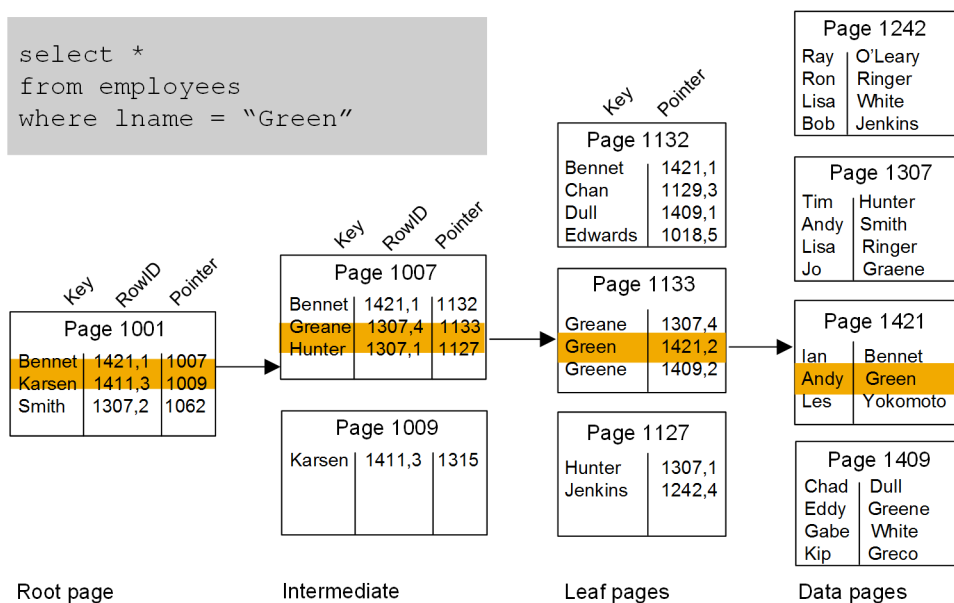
select *
from employees
where lname = “Green”

Key RowID Pointer

Page 1001

| Bennet | 1421,1 | 1007 |
|---|---|---|
| Karsen | 1411,3 | 1009 |
| Smith | 1307,2 | 1062 |

Key RowID Pointer

Page 1007

| Bennet | 1421,1 | 1132 |
|---|---|---|
| Greane | 1307,4 | 1133 |
| Hunter | 1307,1 | 1127 |

Page 1009

| Karsen | 1411,3 | 1315 |
|---|---|---|

Key Pointer

Page 1132

| Bennet | 1421,1 |
|---|---|
| Chan | 1129,3 |
| Dull | 1409,1 |
| Edwards | 1018,5 |

Page 1133

| Greane | 1307,4 |
|---|---|
| Green | 1421,2 |
| Greene | 1409,2 |

Page 1127

| Hunter | 1307,1 |
|---|---|
| Jenkins | 1242,4 |

Page 1242

| Ray | O’Leary |
|---|---|
| Ron | Ringer |
| Lisa | White |
| Bob | Jenkins |

Page 1307

| Tim | Hunter |
|---|---|
| Andy | Smith |
| Lisa | Ringer |
| Jo | Graene |

Page 1421

| Ian | Bennet |
|---|---|
| Andy | Green |
| Les | Yokomoto |

Page 1409

| Chad | Dull |
|---|---|
| Eddy | Greene |
| Gabe | White |
| Kip | Greco |

Root page

Intermediate

Leaf pages

Data pages